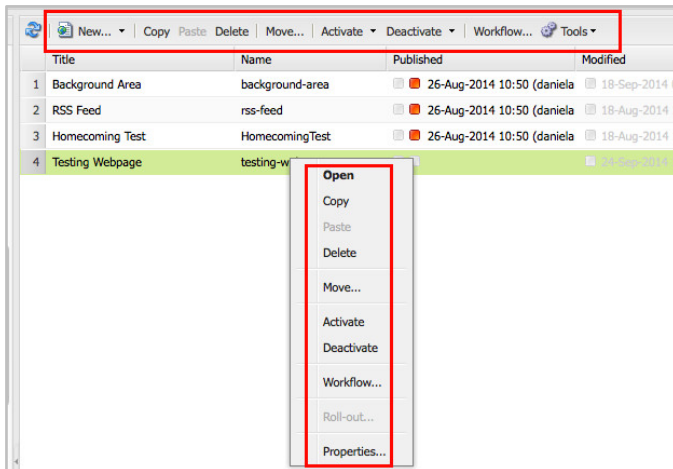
New... Copy Paste Delete Move... Activate Deactivate Workflow... Tools

| | Title | Name | Published | Modified |
|---|---|---|---|---|
| 1 | Background Area | background-area | 26-Aug-2014 10:50 (daniela | 18-Sep-2014 |
| 2 | RSS Feed | rss-feed | 26-Aug-2014 10:50 (daniela | 18-Aug-2014 |
| 3 | Homecoming Test | HomecomingTest | 26-Aug-2014 10:50 (daniela | 18-Aug-2014 |
| 4 | Testing Webpage | testing-w | | 24-Sep-2014 |

Open
Copy
Paste
Delete
Move...
Activate
Deactivate
Workflow...
Roll-out...
Properties...